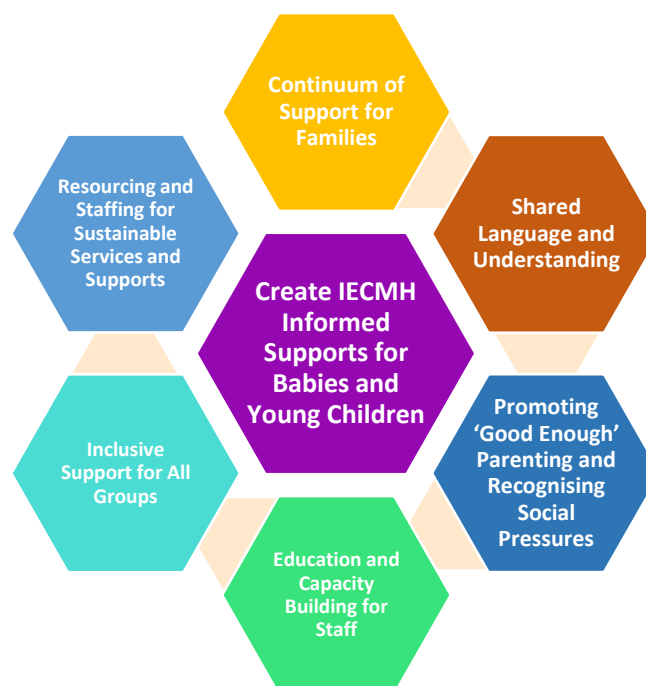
Continuum of Support for Families

Resourcing and Staffing for Sustainable Services and Supports

Shared Language and Understanding

Create IECMH Informed Supports for Babies and Young Children

Inclusive Support for All Groups

Promoting 'Good Enough' Parenting and Recognising Social Pressures

Education and Capacity Building for Staff